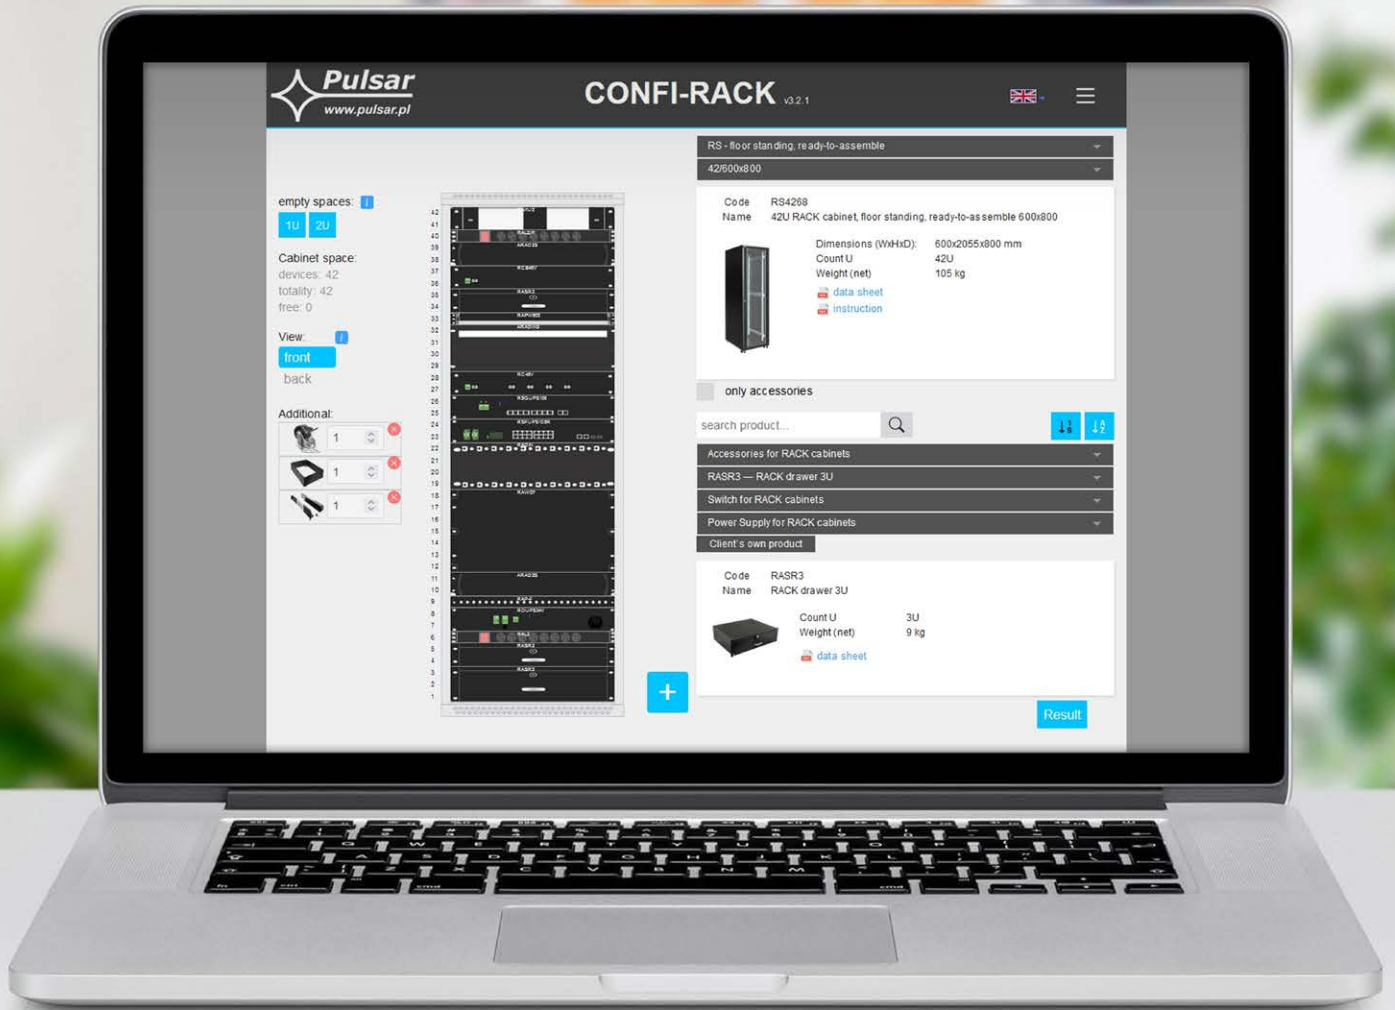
Pulsar
www.pulsar.pl

CONFI-RACK v3.2.1

empty spaces: i
1U 2U

Cabinet space:
devices: 42
totality: 42
free: 0

View: i
front
back

Additional:
1
1
1

42 41 40 39 38 37 36 35 34 33 32 31 30 29 28 27 26 25 24 23 22 21 20 19 18 17 16 15 14 13 12 11 10 9 8 7 6 5 4 3 2 1

RS - floor standing, ready-to-assemble
42/600x800

Code RS4268
Name 42U RACK cabinet, floor standing, ready-to-assemble 600x800

Dimensions (WxHxD): 600x2055x800 mm
Count U 42U
Weight (net) 105 kg
data sheet
instruction

only accessories

search product...

Accessories for RACK cabinets
RASR3 — RACK drawer 3U
Switch for RACK cabinets
Power Supply for RACK cabinets
Client's own product

Code RASR3
Name RACK drawer 3U

Count U 3U
Weight (net) 9 kg
data sheet

+

Result